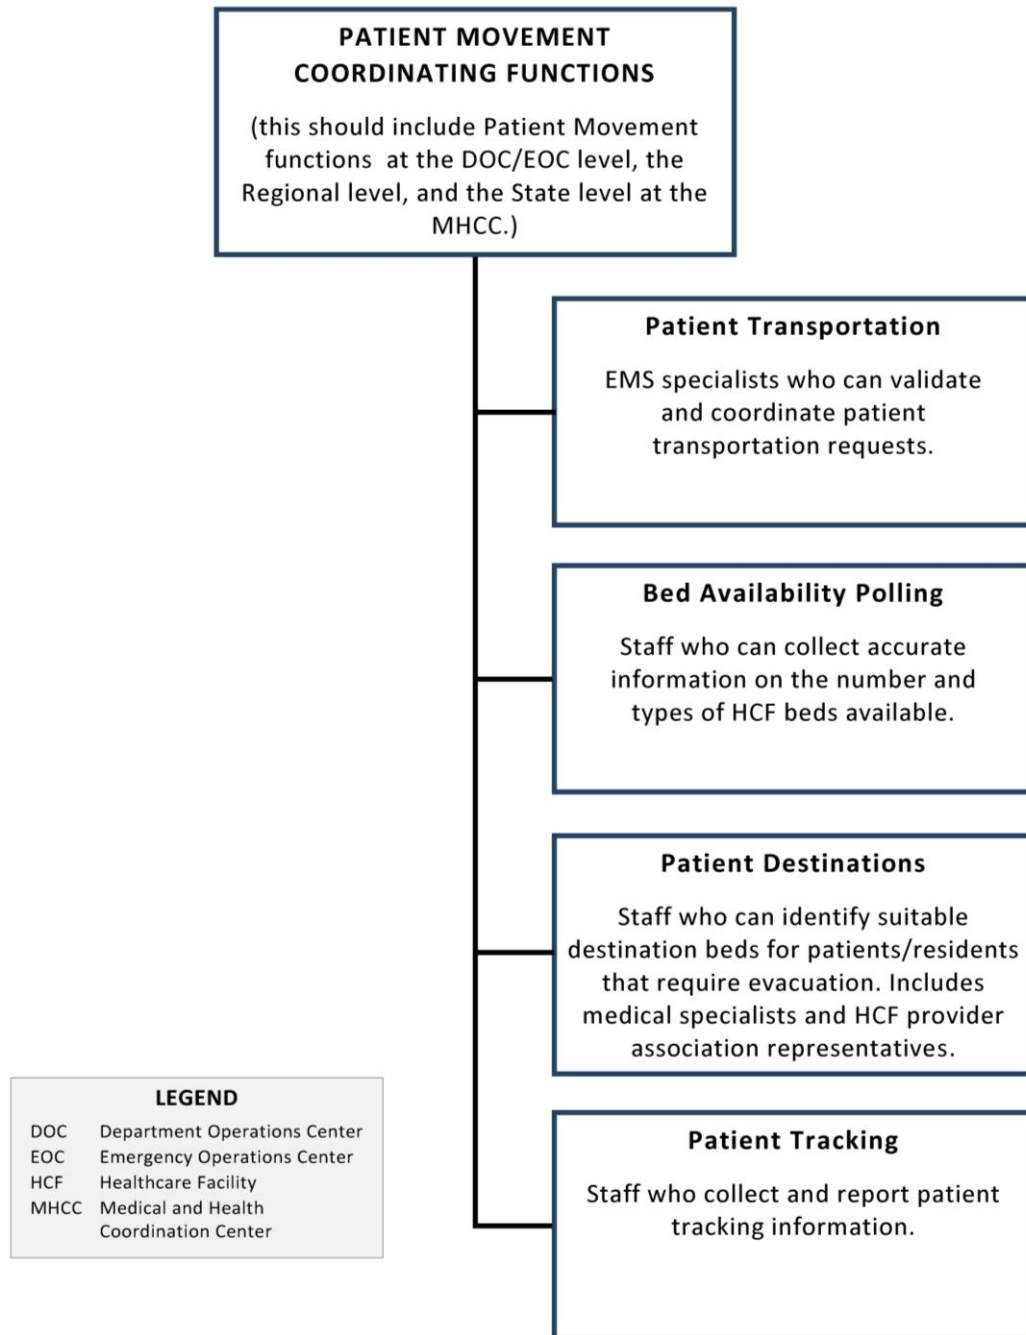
PATIENT MOVEMENT COORDINATING FUNCTIONS

(this should include Patient Movement functions at the DOC/EOC level, the Regional level, and the State level at the MHCC.)

Patient Transportation

EMS specialists who can validate and coordinate patient transportation requests.

Bed Availability Polling

Staff who can collect accurate information on the number and types of HCF beds available.

Patient Destinations

Staff who can identify suitable destination beds for patients/residents that require evacuation. Includes medical specialists and HCF provider association representatives.

Patient Tracking

Staff who collect and report patient tracking information.

LEGEND

| | |
|---|---|
| DOC | Department Operations Center |
| EOC | Emergency Operations Center |
| HCF | Healthcare Facility |
| MHCC | Medical and Health Coordination Center |